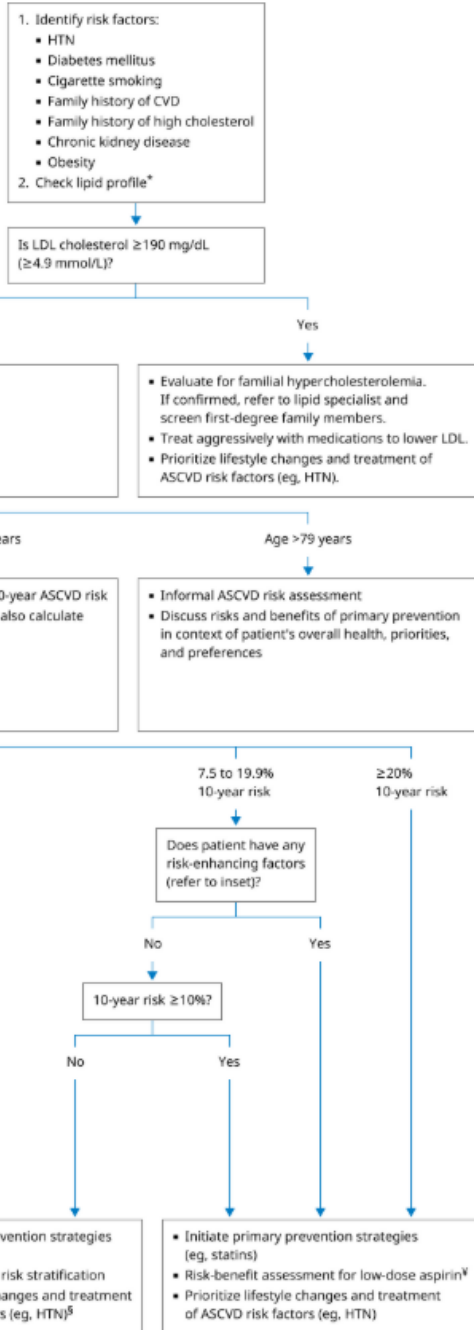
1. Identify risk factors:
• HTN
• Diabetes mellitus
• Cigarette smoking
• Family history of CVD
• Family history of high cholesterol
• Chronic kidney disease
• Obesity
2. Check lipid profile*

Is LDL cholesterol ≥190 mg/dL (≥4.9 mmol/L)?

Yes

• Evaluate for familial hypercholesterolemia. If confirmed, refer to lipid specialist and screen first-degree family members.
• Treat aggressively with medications to lower LDL.
• Prioritize lifestyle changes and treatment of ASCVD risk factors (eg, HTN).

ears

Age >79 years

0-year ASCVD risk also calculate

• Informal ASCVD risk assessment
• Discuss risks and benefits of primary prevention in context of patient's overall health, priorities, and preferences

7.5 to 19.9% 10-year risk

≥20% 10-year risk

Does patient have any risk-enhancing factors (refer to inset)?

No

Yes

10-year risk ≥10%?

No

Yes

vention strategies

risk stratification
hanges and treatment
s (eg, HTN)$^{§}$

• Initiate primary prevention strategies (eg, statins)
• Risk-benefit assessment for low-dose aspirin$^{¥}$
• Prioritize lifestyle changes and treatment of ASCVD risk factors (eg, HTN)